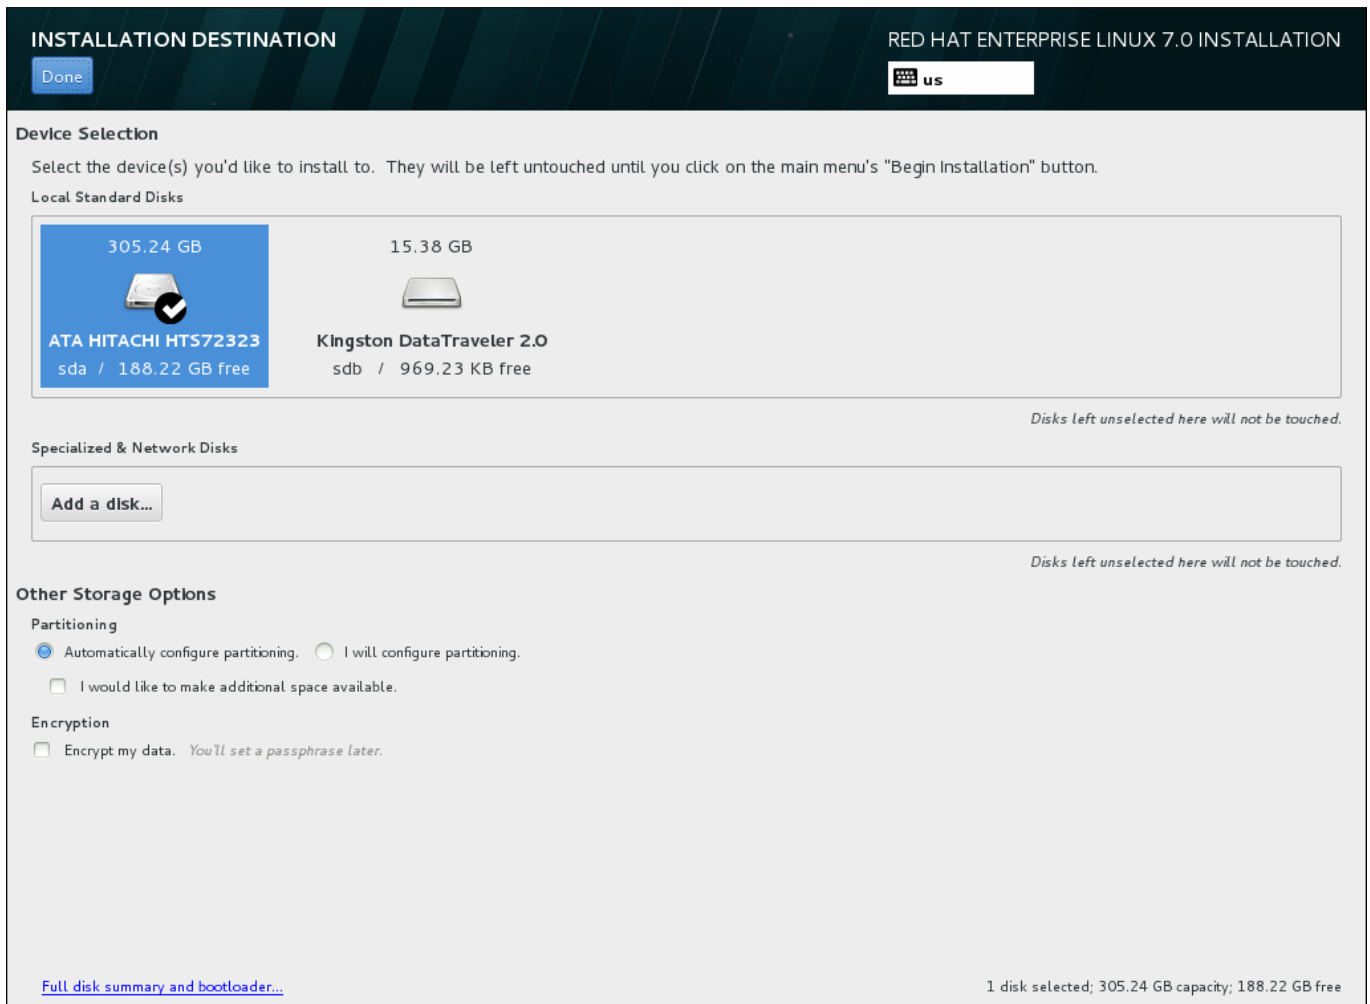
INSTALLATION DESTINATION

Done

RED HAT ENTERPRISE LINUX 7.0 INSTALLATION

us

Device Selection

Select the device(s) you'd like to install to. They will be left untouched until you click on the main menu's "Begin Installation" button.

Local Standard Disks

305.24 GB

ATA HITACHI HTS72323

sda / 188.22 GB free

15.38 GB

Kingston DataTraveler 2.0

sdb / 969.23 KB free

Disks left unselected here will not be touched.

Specialized & Network Disks

Add a disk...

Disks left unselected here will not be touched.

Other Storage Options

Partitioning

Automatically configure partitioning.

I will configure partitioning.

I would like to make additional space available.

Encryption

Encrypt my data. You'll set a passphrase later.

Full disk summary and bootloader...

1 disk selected; 305.24 GB capacity; 188.22 GB free